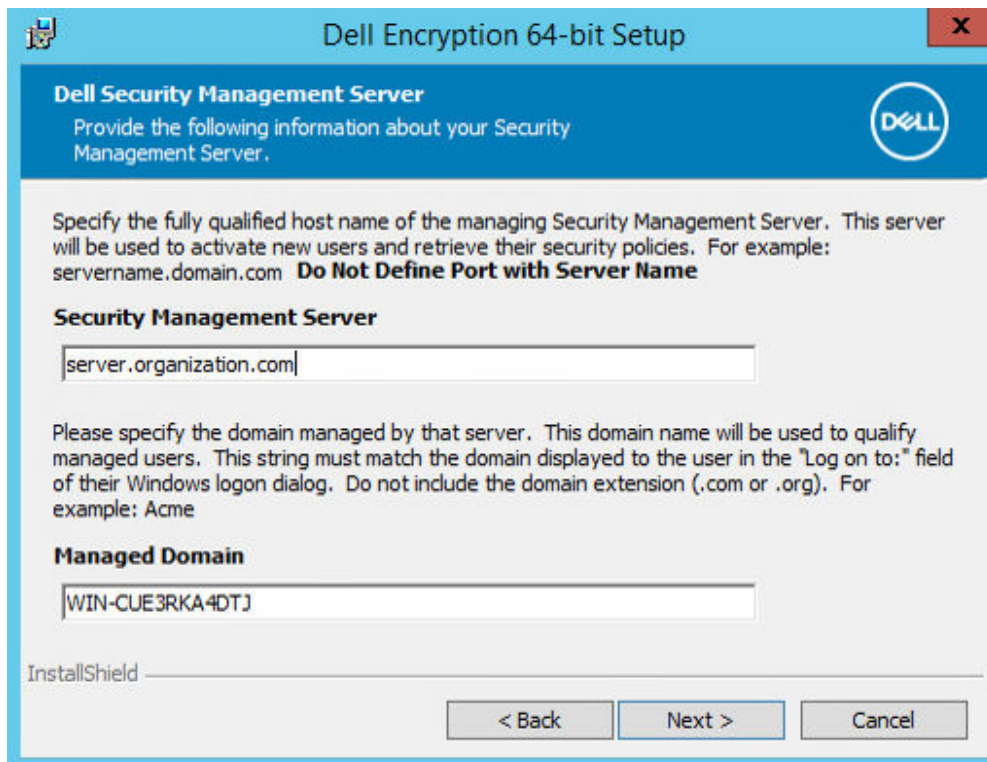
Dell Encryption 64-bit Setup

x

Dell Security Management Server
Provide the following information about your Security Management Server.

DELL

Specify the fully qualified host name of the managing Security Management Server. This server will be used to activate new users and retrieve their security policies. For example: servername.domain.com **Do Not Define Port with Server Name**

**Security Management Server**

server.organization.com

Please specify the domain managed by that server. This domain name will be used to qualify managed users. This string must match the domain displayed to the user in the "Log on to:" field of their Windows logon dialog. Do not include the domain extension (.com or .org). For example: Acme

**Managed Domain**

WIN-CUE3RKA4DTJ

InstallShield

< Back | Next > | Cancel